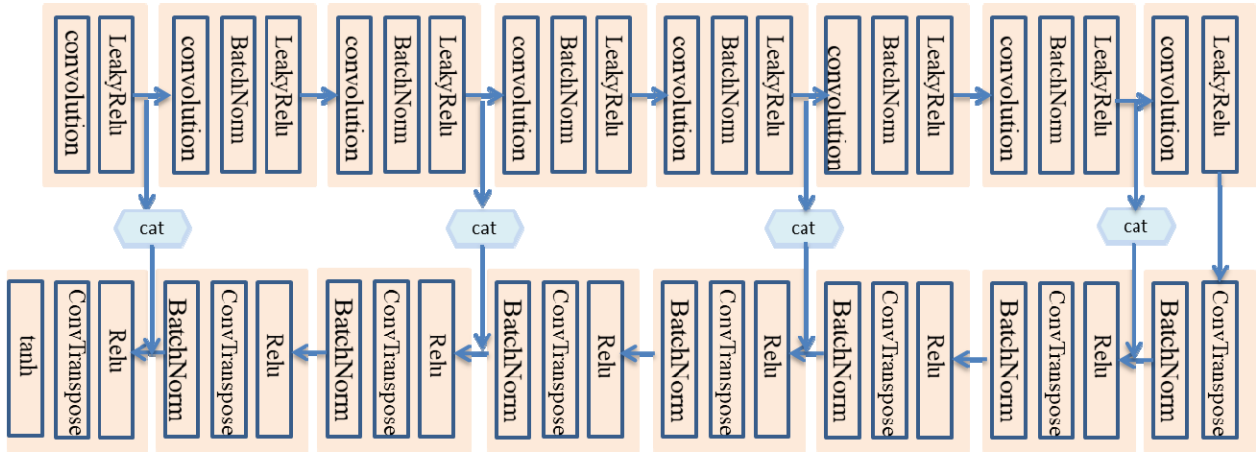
convolution
LeakyRelu

convolution
BatchNorm
LeakyRelu

convolution
BatchNorm
LeakyRelu

convolution
BatchNorm
LeakyRelu

convolution
BatchNorm
LeakyRelu

convolution
BatchNorm
LeakyRelu

convolution
BatchNorm
LeakyRelu

convolution
LeakyRelu

cat

cat

cat

cat

tanh
ConvTranspose
Relu

BatchNorm
ConvTranspose
Relu

BatchNorm
ConvTranspose
Relu

BatchNorm
ConvTranspose
Relu

BatchNorm
ConvTranspose
Relu

BatchNorm
ConvTranspose
Relu

BatchNorm
ConvTranspose
Relu

BatchNorm
ConvTranspose